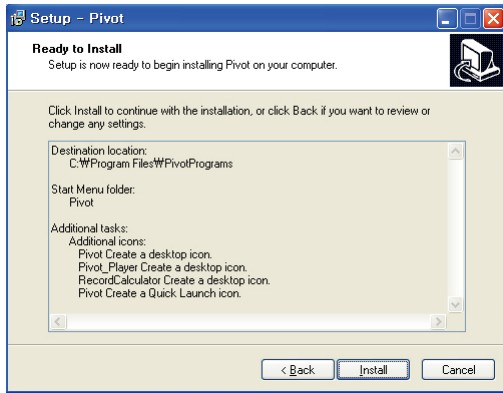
Setup - Pivot

Ready to Install
Setup is now ready to begin installing Pivot on your computer.

Click Install to continue with the installation, or click Back if you want to review or change any settings.

Destination location:
C:₩Program Files₩PivotPrograms

Start Menu folder:
Pivot

Additional tasks:
Additional icons:
Pivot Create a desktop icon.
Pivot_Player Create a desktop icon.
RecordCalculator Create a desktop icon.
Pivot Create a Quick Launch icon.

< Back
Install
Cancel